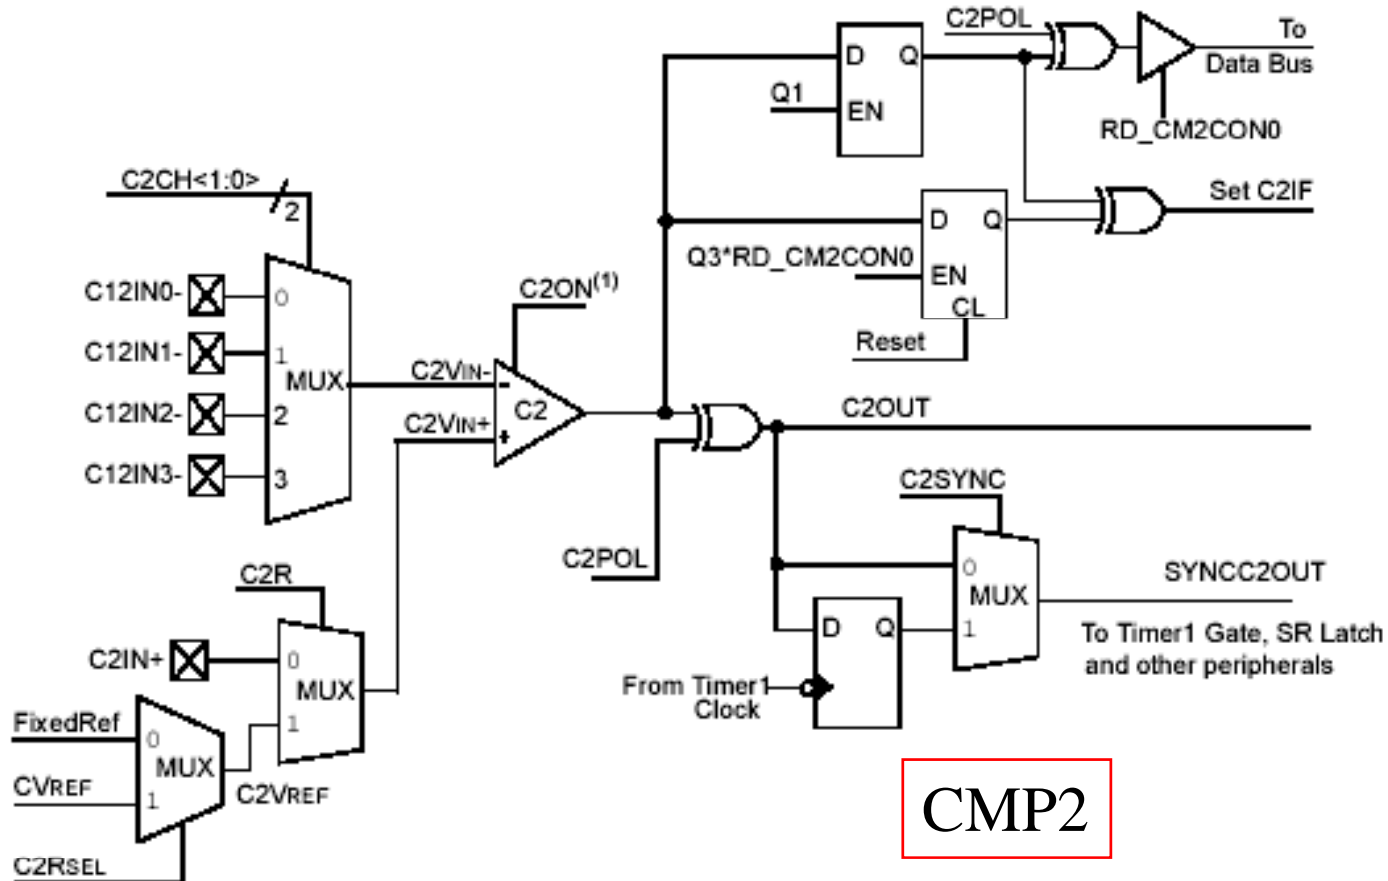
C2POL
To
Data Bus
D Q
Q1
EN
RD_CM2CON0
C2CH<1:0>
2
Set C2IF
D Q
Q3*RD_CM2CON0
EN
CL
C12IN0-
0
C2ON$^{(1)}$
Reset
C12IN1-
1
MUX
C2VIN-
-
C2
C12IN2-
2
C2VIN+
+
C2OUT
C12IN3-
3
C2SYNC
0
SYNCC2OUT
MUX
C2POL
C2R
D Q
1
To Timer1 Gate, SR Latch and other peripherals
C2IN+
0
MUX
From Timer1 Clock
FixedRef
0
1
MUX
CVREF
1
C2VREF
CMP2
C2RSEL